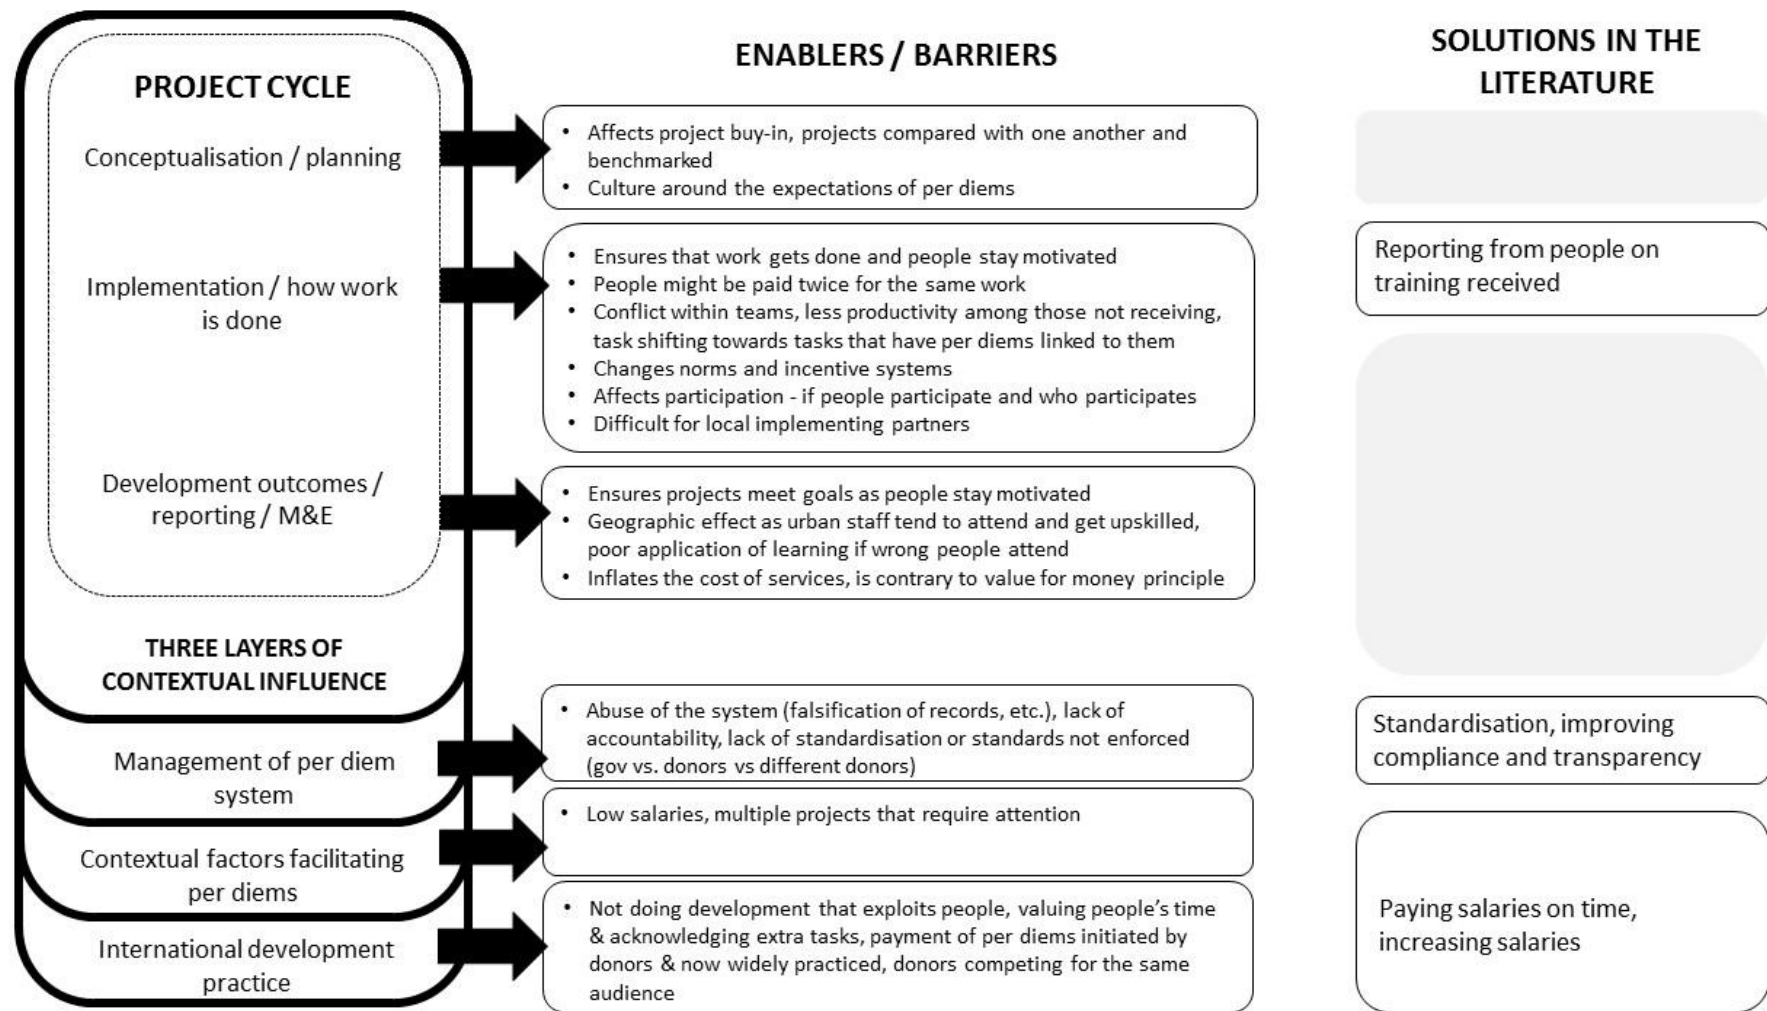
PROJECT CYCLE

Conceptualisation / planning

Implementation / how work is done

Development outcomes / reporting / M&E

THREE LAYERS OF CONTEXTUAL INFLUENCE

Management of per diem system

Contextual factors facilitating per diems

International development practice

ENABLERS / BARRIERS

• Affects project buy-in, projects compared with one another and benchmarked
• Culture around the expectations of per diems

• Ensures that work gets done and people stay motivated
• People might be paid twice for the same work
• Conflict within teams, less productivity among those not receiving, task shifting towards tasks that have per diems linked to them
• Changes norms and incentive systems
• Affects participation - if people participate and who participates
• Difficult for local implementing partners

• Ensures projects meet goals as people stay motivated
• Geographic effect as urban staff tend to attend and get upskilled, poor application of learning if wrong people attend
• Inflates the cost of services, is contrary to value for money principle

• Abuse of the system (falsification of records, etc.), lack of accountability, lack of standardisation or standards not enforced (gov vs. donors vs different donors)

• Low salaries, multiple projects that require attention

• Not doing development that exploits people, valuing people's time & acknowledging extra tasks, payment of per diems initiated by donors & now widely practiced, donors competing for the same audience

SOLUTIONS IN THE LITERATURE

Reporting from people on training received

Standardisation, improving compliance and transparency

Paying salaries on time, increasing salaries